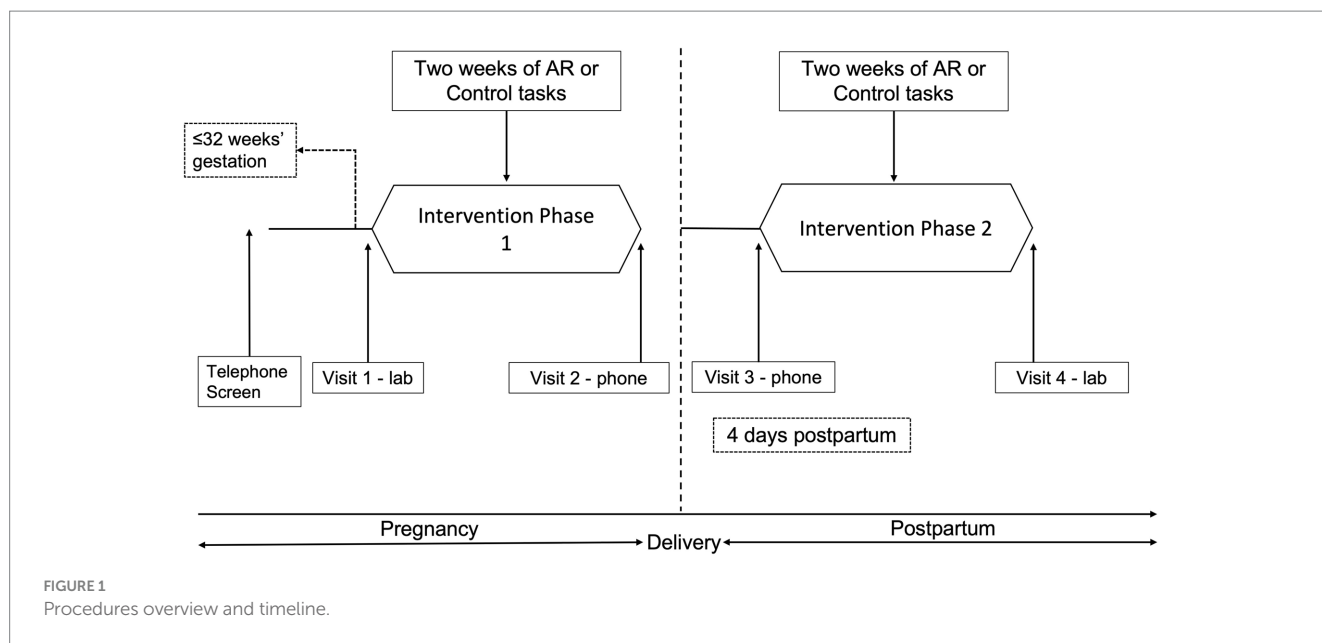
Two weeks of AR or Control tasks

Two weeks of AR or Control tasks

≤32 weeks' gestation

Intervention Phase 1

Intervention Phase 2

Telephone Screen

Visit 1 - lab

Visit 2 - phone

Visit 3 - phone

Visit 4 - lab

4 days postpartum

Pregnancy

Delivery

Postpartum

FIGURE 1
Procedures overview and timeline.